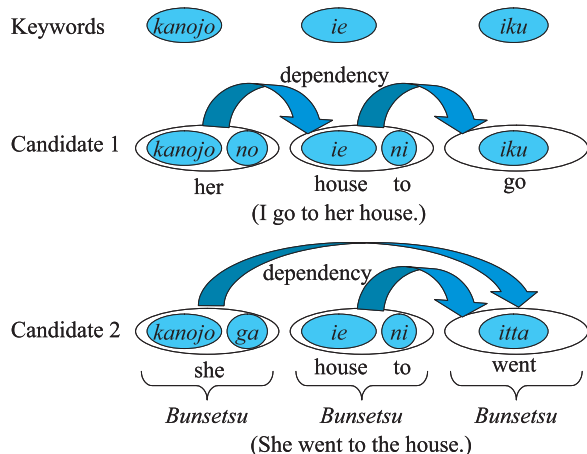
Keywords kanojo ie iku

dependency

Candidate 1 kanojo no ie ni iku

her house to go

(I go to her house.)

dependency

Candidate 2 kanojo ga ie ni itta

she house to went

Bunsetsu Bunsetsu Bunsetsu

(She went to the house.)